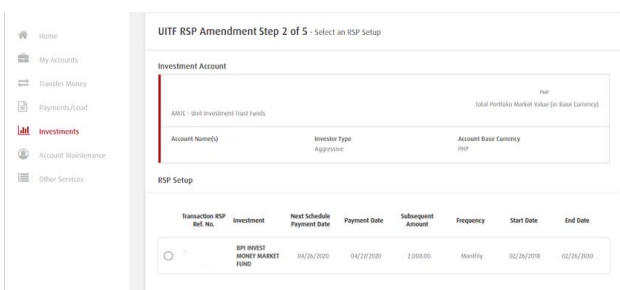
Home
My Accounts
Transfer Money
Payments/Load
Investments
Account Maintenance
Other Services

UITF RSP Amendment Step 2 of 5 - Select an RSP Setup

Investment Account

PHP
AMIC - Unit Investment Trust Funds
Total Portfolio Market Value (in Base Currency)

Account Name(s)
Investor Type
Aggressive
Account Base Currency
PHP

RSP Setup

| | Transaction RSP Ref. No. | Investment | Next Schedule Payment Date | Payment Date | Subsequent Amount | Frequency | Start Date | End Date |
|---|---|---|---|---|---|---|---|---|
| ○ | | BPI INVEST MONEY MARKET FUND | 04/26/2020 | 04/27/2020 | 2,000.00 | Monthly | 02/26/2018 | 02/26/2030 |